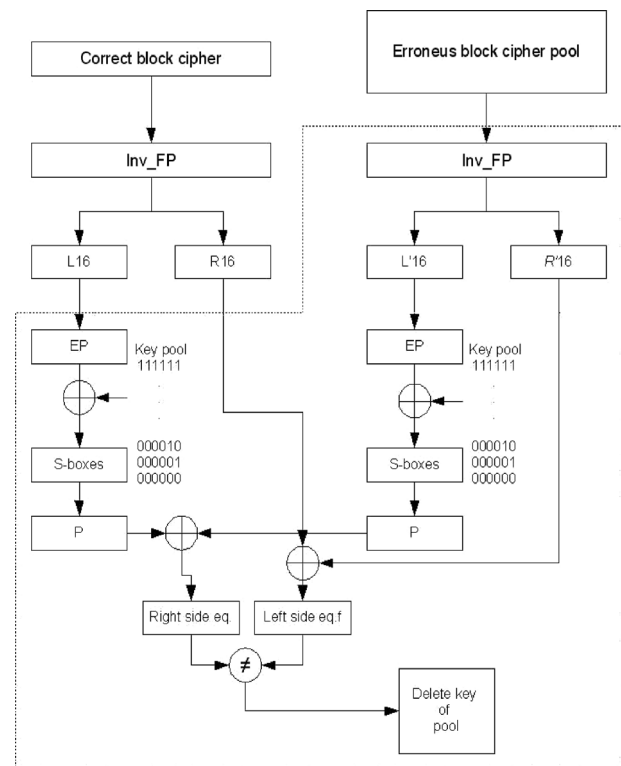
Correct block cipher

Erroneus block cipher pool

Inv_FP

Inv_FP

L16

R16

L'16

R'16

EP

Key pool
111111
.
.
.
000010
000001
000000

S-boxes

P

EP

Key pool
111111
.
.
.
000010
000001
000000

S-boxes

P

Right side eq.

Left side eq.f

$\neq$

Delete key of pool